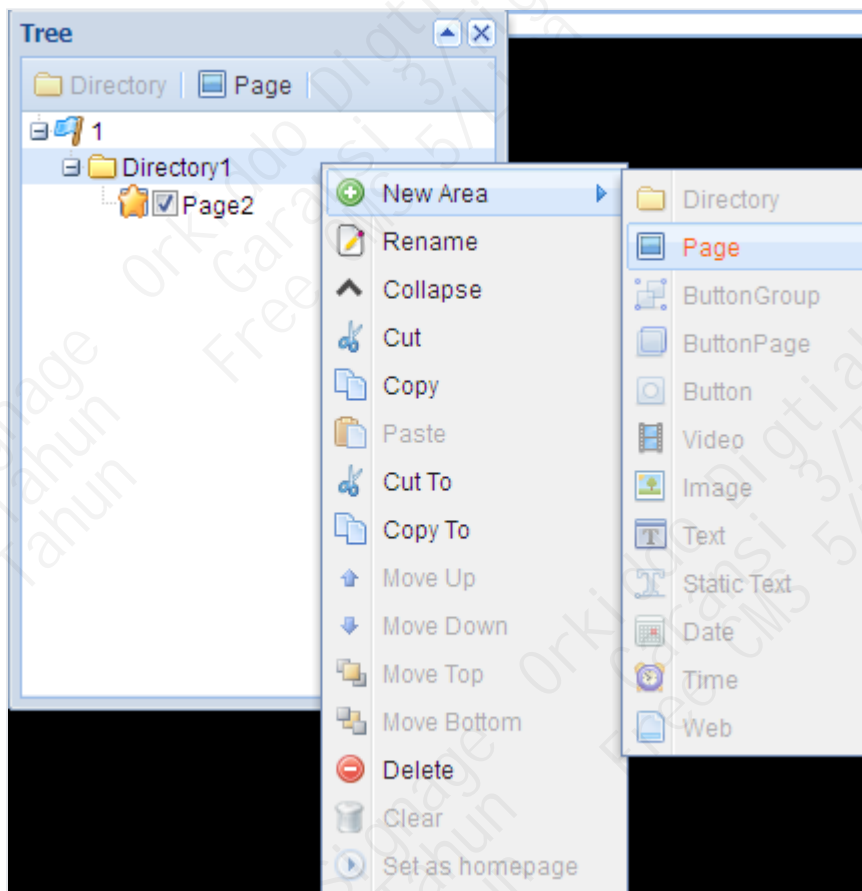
Tree

Directory | Page |

1
Directory1
Page2

New Area
Rename
Collapse
Cut
Copy
Paste
Cut To
Copy To
Move Up
Move Down
Move Top
Move Bottom
Delete
Clear
Set as homepage

Directory
Page
ButtonGroup
ButtonPage
Button
Video
Image
Text
Static Text
Date
Time
Web